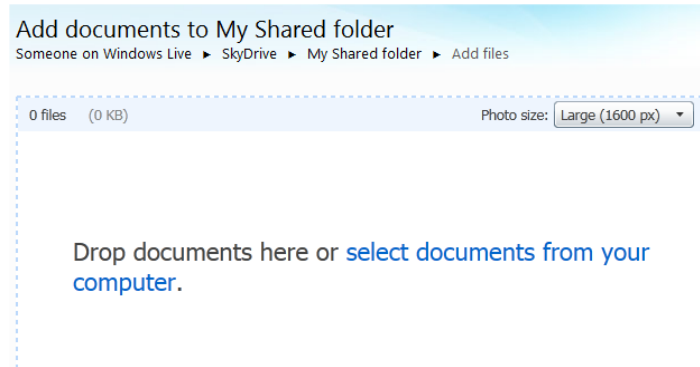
Add documents to My Shared folder
Someone on Windows Live ► SkyDrive ► My Shared folder ► Add files

0 files (0 KB)

Photo size: Large (1600 px)

Drop documents here or select documents from your computer.